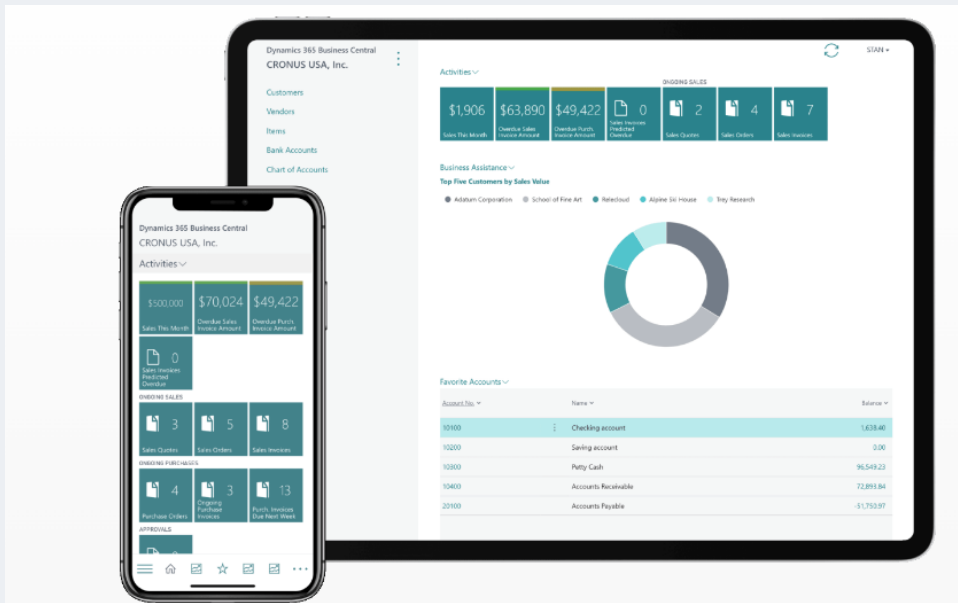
Dynamics 365 Business Central
CRONUS USA, Inc.

Customers
Vendors
Items
Bank Accounts
Chart of Accounts

STAN

Activities

ONGOING SALES

$1,906
Sales This Month

$63,890
Overdue Sales Invoice Amount

$49,422
Overdue Purch. Invoice Amount

0
Sales Invoices Predicted Overdue

2
Sales Quotes

4
Sales Orders

7
Sales Invoices

Business Assistance

Top Five Customers by Sales Value

Adatum Corporation
School of Fine Art
Relecloud
Alpine Ski House
Trey Research

Favorite Accounts

| Account No. | Name | Balance |
|---|---|---|
| 10100 | Checking account | 1,638.40 |
| 10200 | Saving account | 0.00 |
| 10300 | Petty Cash | 96,549.23 |
| 10400 | Accounts Receivable | 72,893.84 |
| 20100 | Accounts Payable | -51,753.97 |

Dynamics 365 Business Central
CRONUS USA, Inc.

Activities

$500,000
Sales This Month

$70,024
Overdue Sales Invoice Amount

$49,422
Overdue Purch. Invoice Amount

0
Sales Invoices Predicted Overdue

ONGOING SALES

3
Sales Quotes

5
Sales Orders

8
Sales Invoices

ONGOING PURCHASES

4
Purchase Orders

3
Ongoing Purchase Invoices

13
Purch. Invoices Due Next Week

APPROVALS